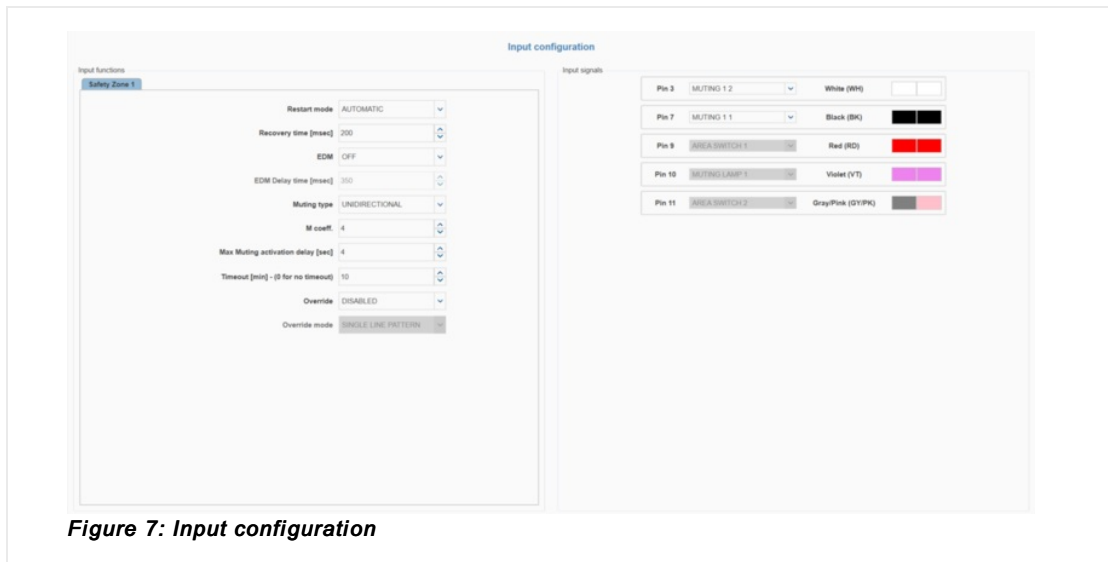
Input configuration

Input functions

Safety Zone 1

Restart mode AUTOMATIC

Recovery time [msec] 200

EDM OFF

EDM Delay time [msec] 350

Muting type UNIDIRECTIONAL

M coeff. 4

Max Muting activation delay [sec] 4

Timeout [min] - (0 for no timeout) 10

Override DISABLED

Override mode SINGLE LINE PATTERN

Input signals

| | | |
|---|---|---|
| Pin 3 | MUTING 1 2 | White (WH) |
| Pin 7 | MUTING 1 1 | Black (BK) |
| Pin 9 | AREA SWITCH 1 | Red (RD) |
| Pin 10 | MUTING LAMP 1 | Violet (VT) |
| Pin 11 | AREA SWITCH 2 | Gray/Pink (GY/PK) |

Figure 7: Input configuration